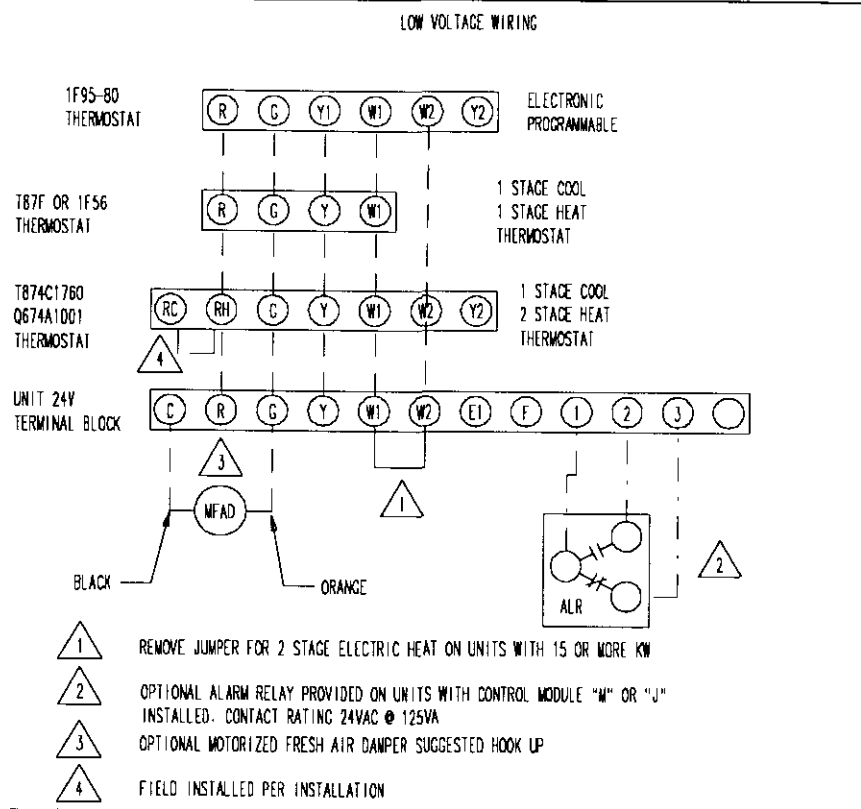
LOW VOLTAGE WIRING

1F95-80 THERMOSTAT

R G Y1 W1 W2 Y2

ELECTRONIC PROGRAMMABLE

T87F OR 1F56 THERMOSTAT

R G Y W1

1 STAGE COOL 1 STAGE HEAT THERMOSTAT

T874C1760 Q674A1001 THERMOSTAT

RC RH G Y W1 W2 Y2

1 STAGE COOL 2 STAGE HEAT THERMOSTAT

4

UNIT 24V TERMINAL BLOCK

C R G Y W1 W2 E1 F 1 2 3

3

1

MFAD

2

ALR

BLACK

ORANGE

1 REMOVE JUMPER FOR 2 STAGE ELECTRIC HEAT ON UNITS WITH 15 OR MORE KW

2 OPTIONAL ALARM RELAY PROVIDED ON UNITS WITH CONTROL MODULE "M" OR "J" INSTALLED. CONTACT RATING 24VAC @ 125VA

3 OPTIONAL MOTORIZED FRESH AIR DAMPER SUGGESTED HOOK UP

4 FIELD INSTALLED PER INSTALLATION